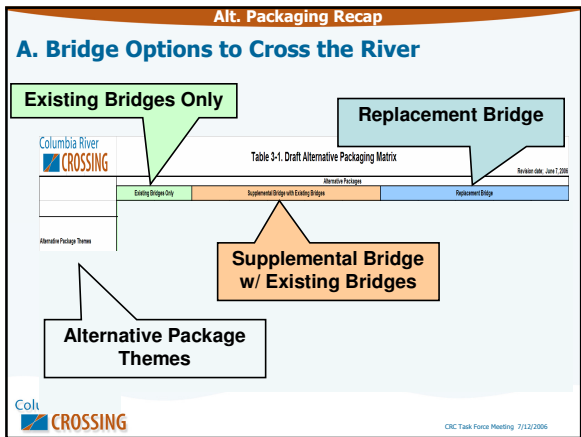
Alt. Packaging Recap

A. Bridge Options to Cross the River

Existing Bridges Only

Replacement Bridge

Columbia River
CROSSING

Table 3-1. Draft Alternative Packaging Matrix

Revision date: June 7, 2006

| | Alternative Packages | | |
|---|---|---|---|
| | Existing Bridges Only | Supplemental Bridge with Existing Bridges | Replacement Bridge |
| Alternative Package Themes | | | |

Supplemental Bridge w/ Existing Bridges

Alternative Package Themes

Colu
CROSSING

CRC Task Force Meeting 7/12/2006